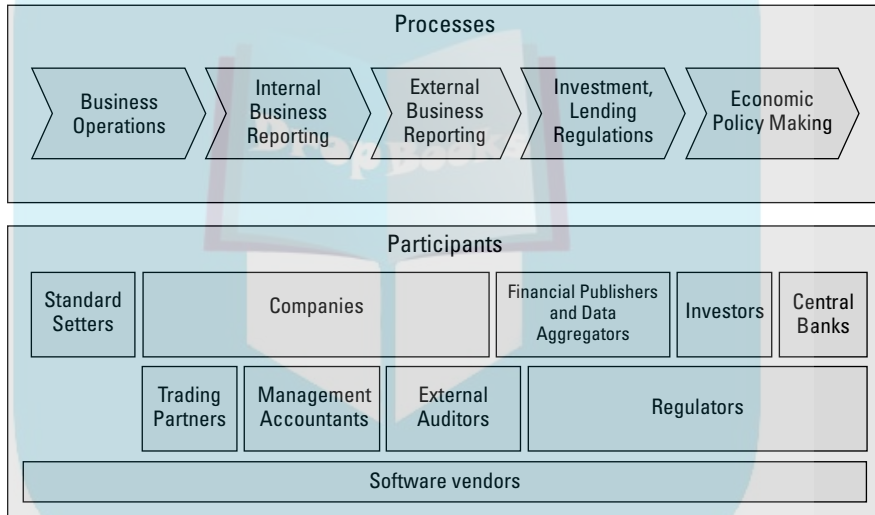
Processes

Business Operations

Internal Business Reporting

External Business Reporting

Investment, Lending Regulations

Economic Policy Making

Participants

Standard Setters

Companies

Financial Publishers and Data Aggregators

Investors

Central Banks

Trading Partners

Management Accountants

External Auditors

Regulators

Software vendors